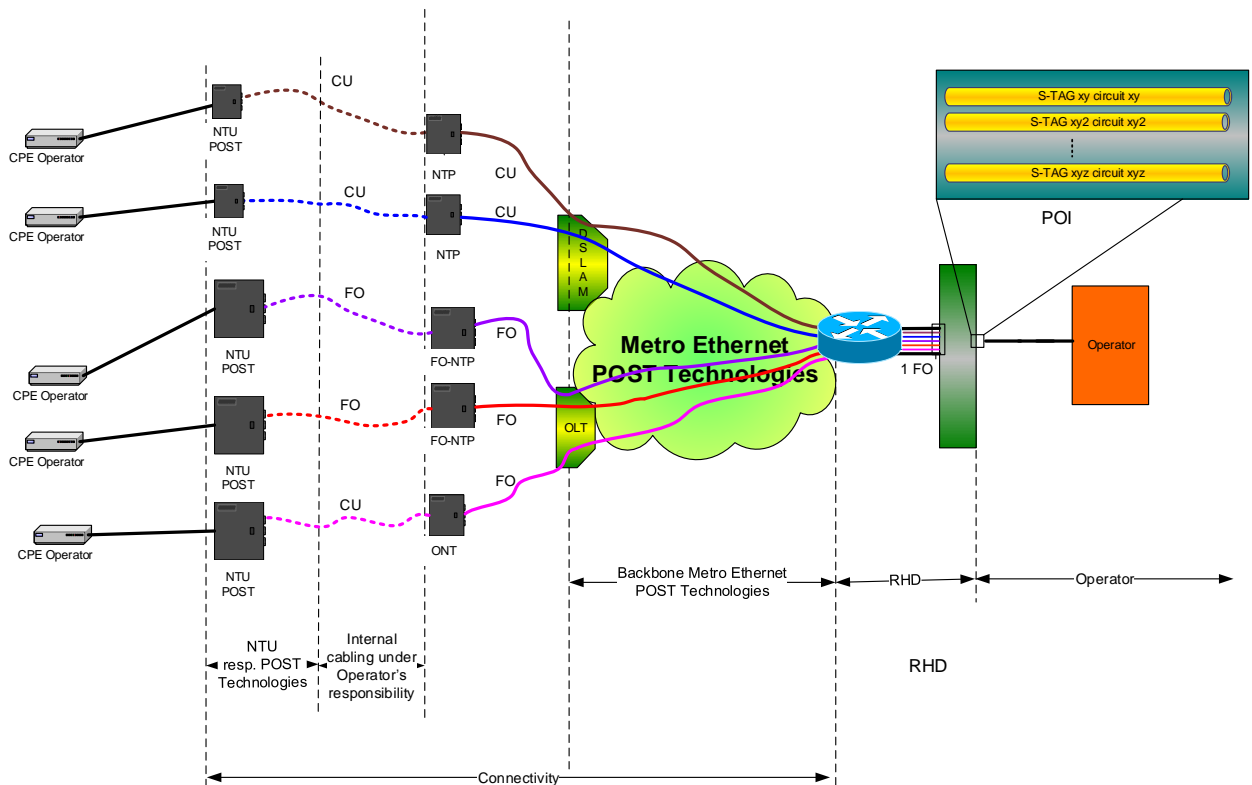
CPE Operator

NTU POST

CU

NTP

CU

CPE Operator

NTU POST

CU

NTP

CU

DSLAM

S-TAG xy circuit xy

S-TAG xy2 circuit xy2

⋮

S-TAG xyz circuit xyz

POI

CPE Operator

NTU POST

FO

FO-NTP

FO

Metro Ethernet POST Technologies

1 FO

Operator

CPE Operator

NTU POST

FO

FO-NTP

FO

OLT

CPE Operator

NTU POST

CU

ONT

FO

Backbone Metro Ethernet POST Technologies

RHD

Operator

NTU resp. POST Technologies

Internal cabling under Operator's responsibility

RHD

Connectivity